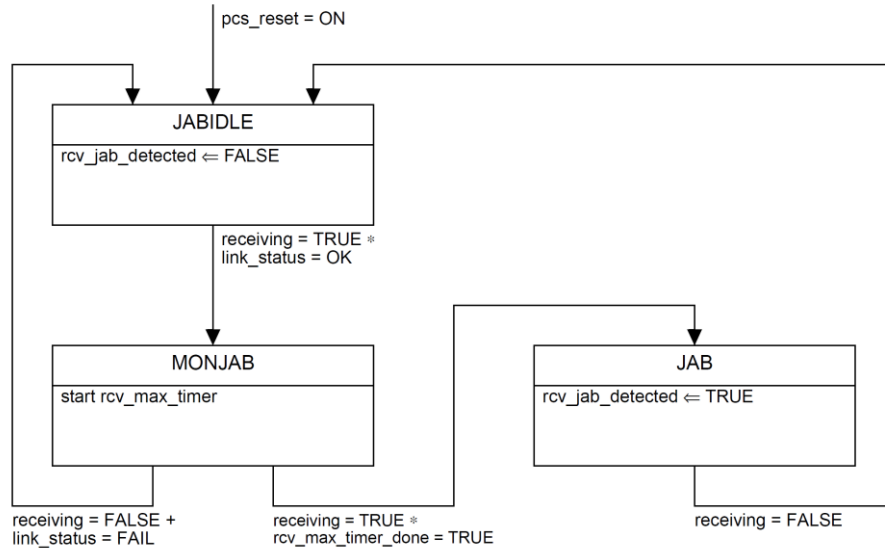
pcs_reset = ON

JABIDLE

rcv_jab_detected ⇐ FALSE

receiving = TRUE ∗
link_status = OK

MONJAB

start rcv_max_timer

JAB

rcv_jab_detected ⇐ TRUE

receiving = FALSE +
link_status = FAIL

receiving = TRUE ∗
rcv_max_timer_done = TRUE

receiving = FALSE